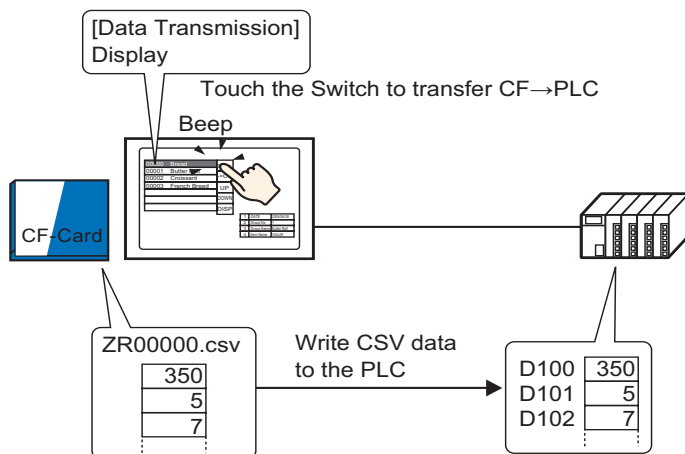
[Data Transmission] Display

Touch the Switch to transfer CF→PLC

Beep

| 00000 | Bread |
|---|---|
| 00001 | Butter |
| 00002 | Croissant |
| 00003 | French Bread |

UP
DOWN
DISP

CF-Card

ZR00000.csv

| 350 |
|---|
| 5 |
| 7 |

Write CSV data to the PLC

| D100 | 350 |
|---|---|
| D101 | 5 |
| D102 | 7 |